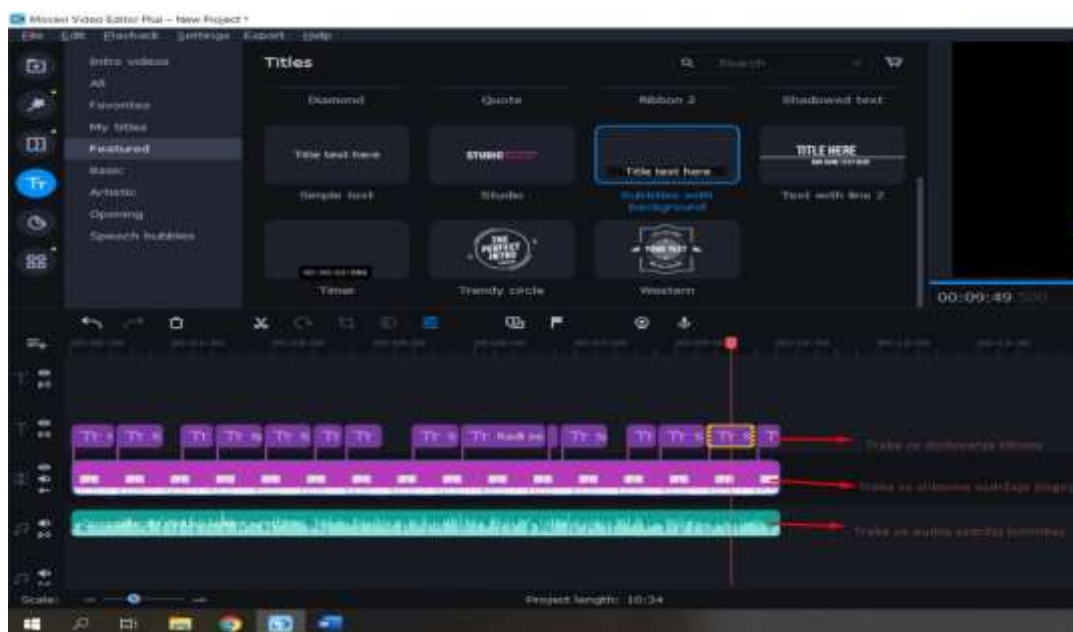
Movavi Video Editor Plus – New Project *

File Edit Playback Settings Export Help

Intro videos
All
Favorites
My titles
Featured
Basic
Artistic
Opening
Speech bubbles

Titles

Search

Diamond
Quote
Ribbon 2
Shadowed text

Title text here
Simple text

STUDIO
Studio

Title text here
Subtitles with background

TITLE HERE
Text with line 2

Timer

THE PERFECT INTRO
Trendy circle

YOUR TEXT
Western

00:09:49.500

Tr
Tr s
Tr
Tr s
Tr s
Tr
Tr
Tr s
Tr Radi se
Tr s
Tr
Tr s
Tr s
Tr

Traka za dodavanje titlova

Traka za slikovni sadržaj (logo)

Traka za audio sadržaj (snimke)

Scale:

Project length: 10:34